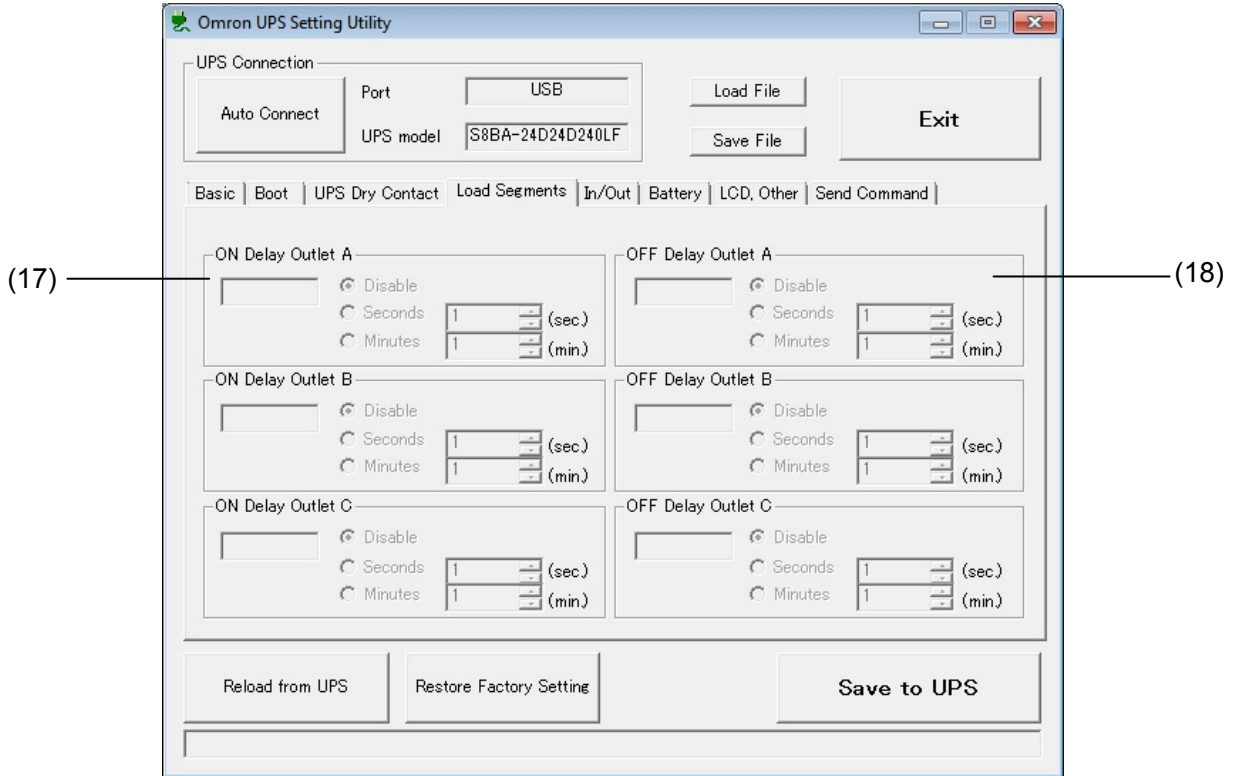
Omron UPS Setting Utility

UPS Connection

Auto Connect

Port USB

UPS model S8BA-24D24D240LF

Load File

Save File

Exit

Basic | Boot | UPS Dry Contact | Load Segments | In/Out | Battery | LCD, Other | Send Command

(17)

(18)

ON Delay Outlet A
Disable
Seconds 1 (sec.)
Minutes 1 (min.)

OFF Delay Outlet A
Disable
Seconds 1 (sec.)
Minutes 1 (min.)

ON Delay Outlet B
Disable
Seconds 1 (sec.)
Minutes 1 (min.)

OFF Delay Outlet B
Disable
Seconds 1 (sec.)
Minutes 1 (min.)

ON Delay Outlet C
Disable
Seconds 1 (sec.)
Minutes 1 (min.)

OFF Delay Outlet C
Disable
Seconds 1 (sec.)
Minutes 1 (min.)

Reload from UPS

Restore Factory Setting

Save to UPS